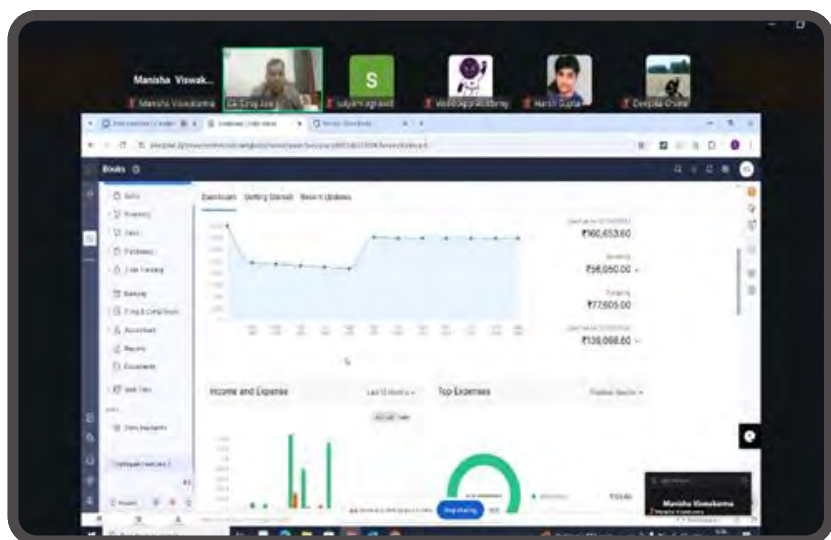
Manisha Viswak...

Manisha Viswakarma

CA Tiraj Jain

S

satyam agrawal

Vedangraj Ambhey

Harsh Gupta

Deepika Dhole

Books

Dashboard

Getting Started

Recent Updates

Sales

Inventory

Sales

Purchases

Time Tracking

Banking

Filing & Compliance

Accountant

Reports

Documents

Income and Expense

Last 12 Months

Top Expenses

₹160,653.60

₹56,050.00

₹77,605.00

₹139,068.60

Manisha Viswakarma

Stop sharing